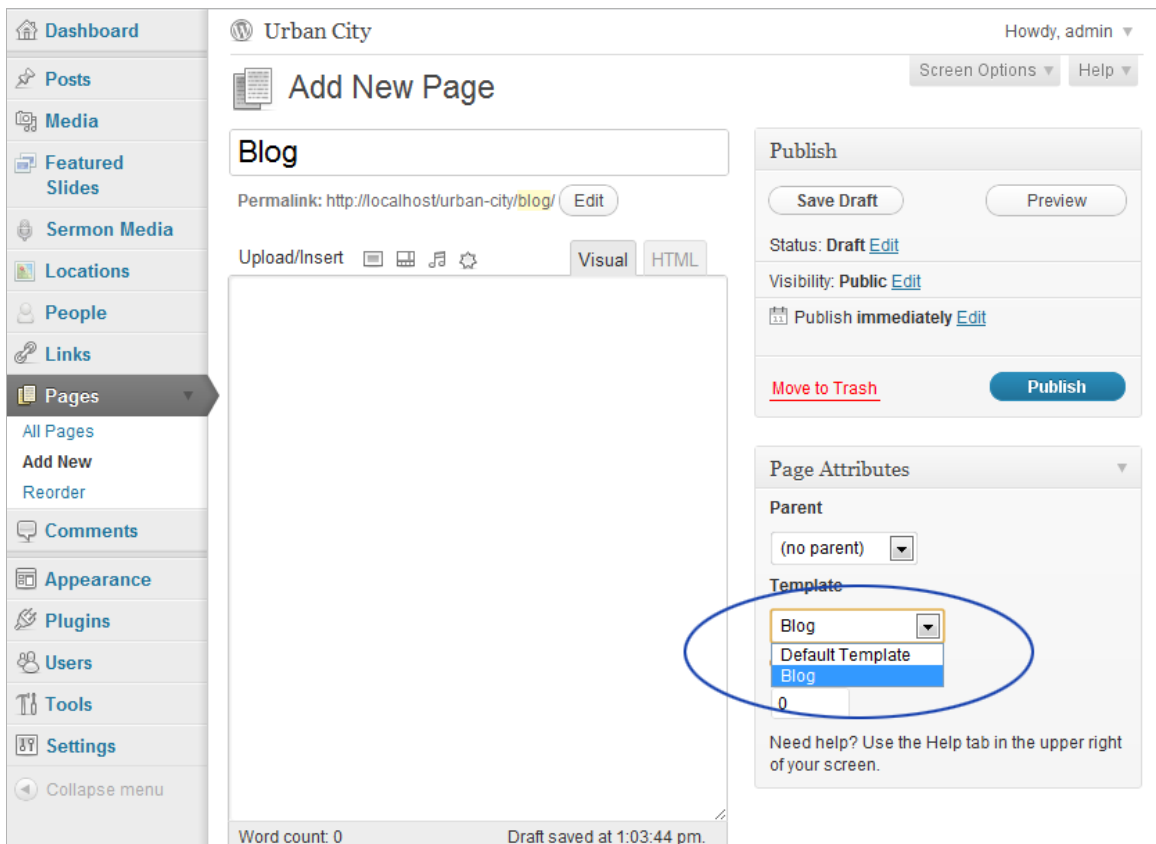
Dashboard

Posts

Media

Featured Slides

Sermon Media

Locations

People

Links

Pages

All Pages

Add New

Reorder

Comments

Appearance

Plugins

Users

Tools

Settings

Collapse menu

Urban City

Howdy, admin

Screen Options

Help

Add New Page

Blog

Permalink: http://localhost/urban-city/blog/ Edit

Upload/Insert

Visual

HTML

Word count: 0

Draft saved at 1:03:44 pm.

Publish

Save Draft

Preview

Status: Draft Edit

Visibility: Public Edit

Publish immediately Edit

Move to Trash

Publish

Page Attributes

Parent

(no parent)

Template

Blog

Default Template

Blog

0

Need help? Use the Help tab in the upper right of your screen.